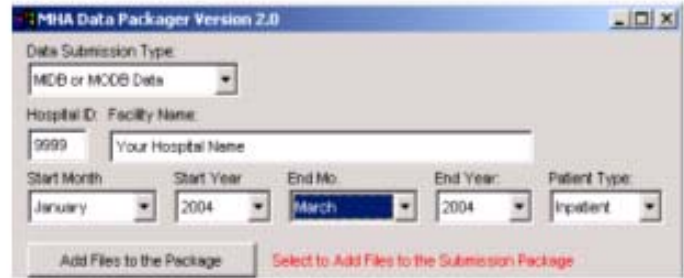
MHA Data Packager Version 2.0

Data Submission Type:
MIDB or MODB Data

Hospital ID: Facility Name:
9999 Your Hospital Name

Start Month Start Year End Mo. End Year: Patient Type:
January 2004 March 2004 Inpatient

Add Files to the Package
Select to Add Files to the Submission Package